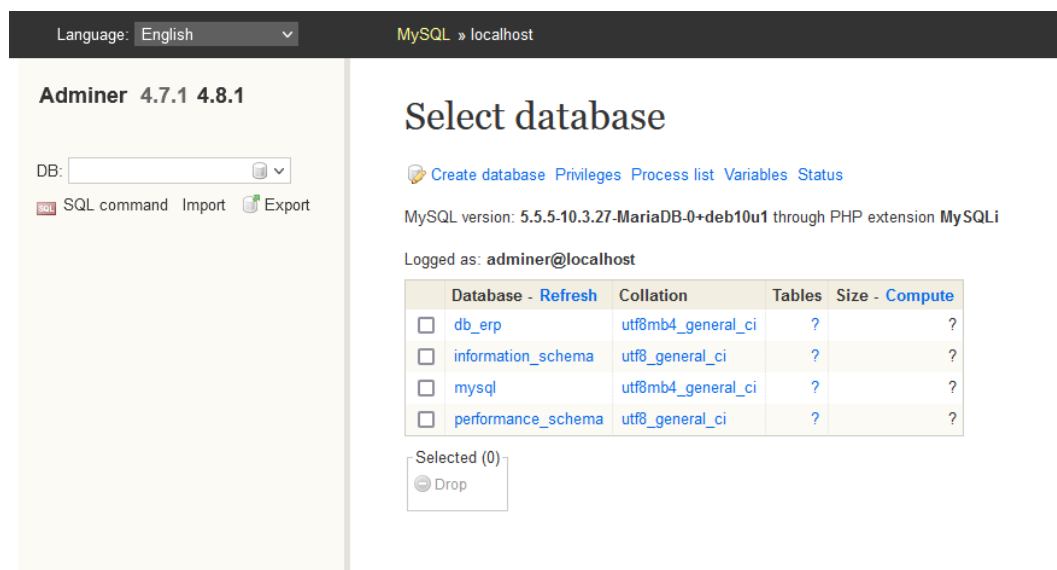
Language: English

MySQL » localhost

Adminer 4.7.1 4.8.1

DB:

SQL command Import Export

Select database

Create database Privileges Process list Variables Status

MySQL version: 5.5.5-10.3.27-MariaDB-0+deb10u1 through PHP extension MySQLi

Logged as: adminer@localhost

| | Database - Refresh | Collation | Tables | Size - Compute |
|---|---|---|---|---|
| ☐ | db_erp | utf8mb4_general_ci | ? | ? |
| ☐ | information_schema | utf8_general_ci | ? | ? |
| ☐ | mysql | utf8mb4_general_ci | ? | ? |
| ☐ | performance_schema | utf8_general_ci | ? | ? |

Selected (0)

Drop